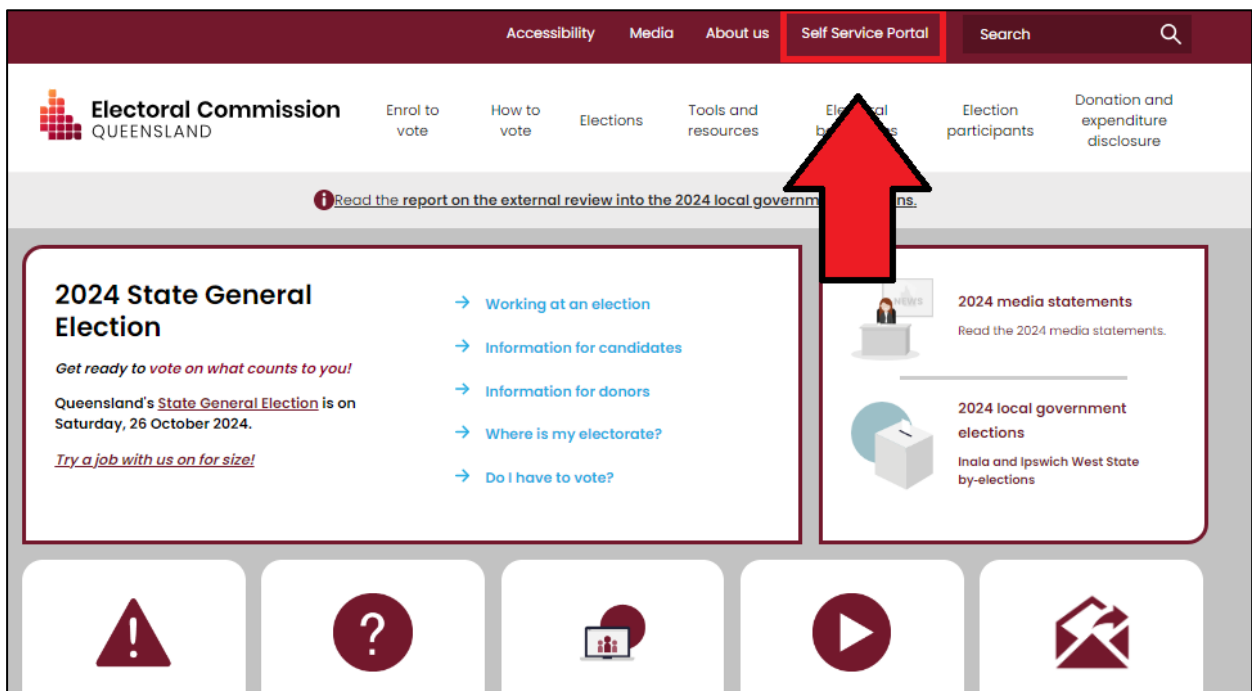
Accessibility Media About us Self Service Portal Search

Electoral Commission QUEENSLAND

Enrol to vote
How to vote
Elections
Tools and resources
Ele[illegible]al b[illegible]s
Election participants
Donation and expenditure disclosure

Read the report on the external review into the 2024 local governm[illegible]ns.

2024 State General Election

Get ready to vote on what counts to you!

Queensland's State General Election is on Saturday, 26 October 2024.

Try a job with us on for size!

→ Working at an election
→ Information for candidates
→ Information for donors
→ Where is my electorate?
→ Do I have to vote?

NEWS

2024 media statements

Read the 2024 media statements.

2024 local government elections

Inala and Ipswich West State by-elections